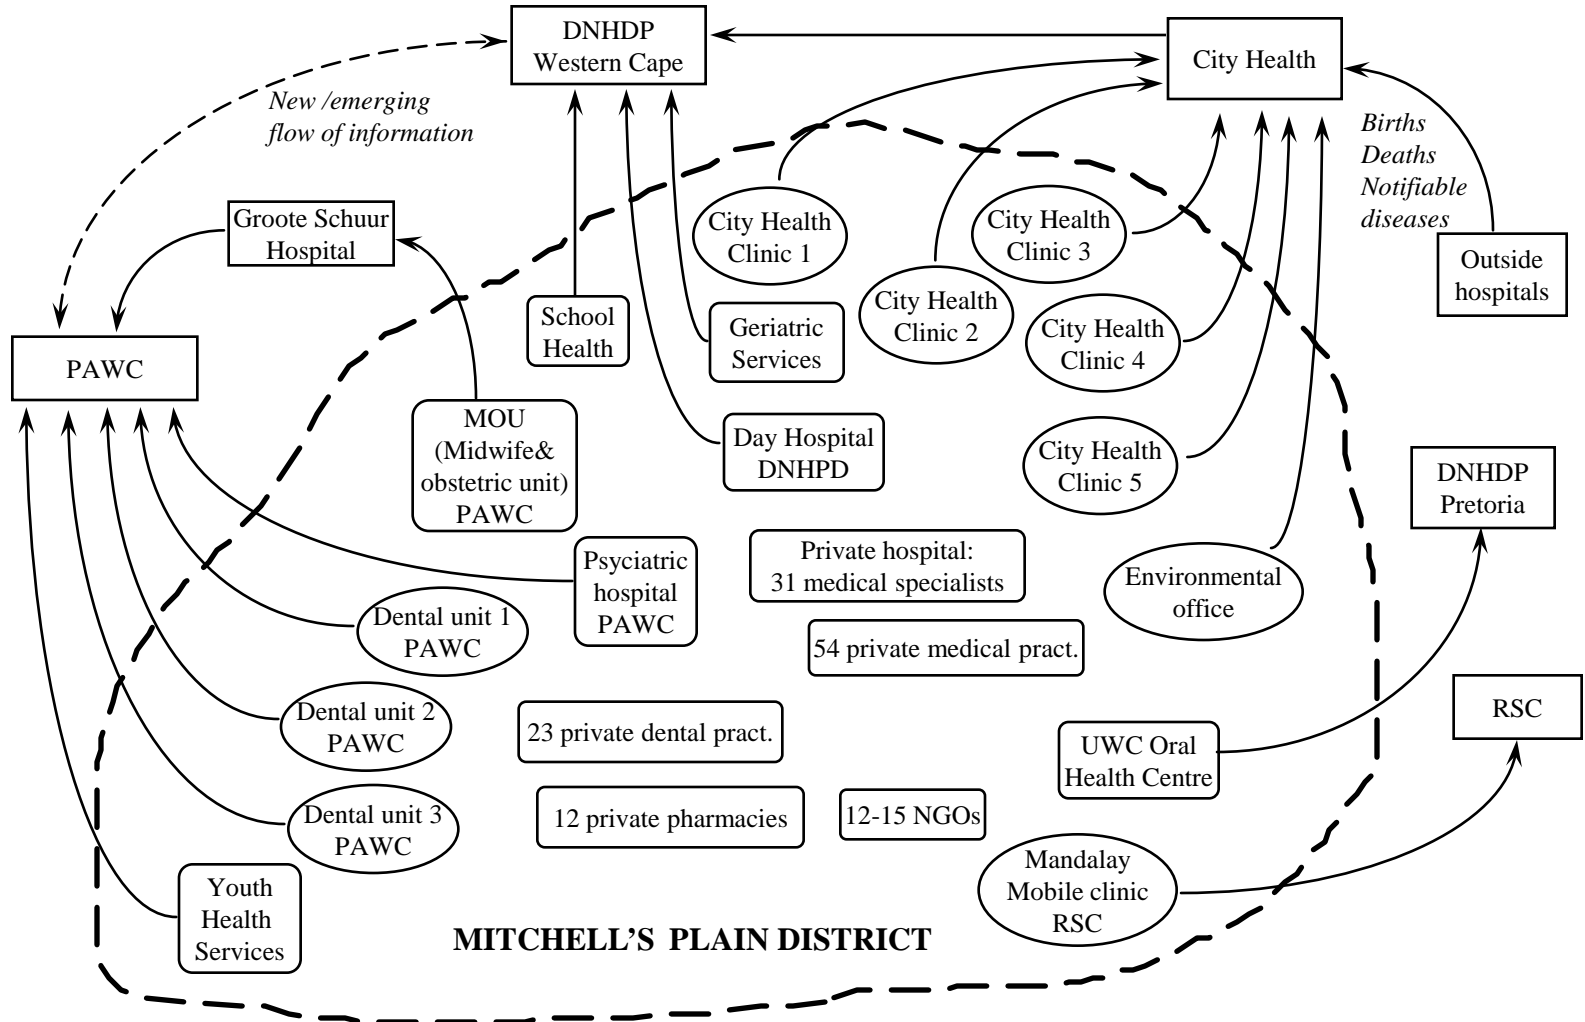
DNHDP Western Cape

City Health

New /emerging flow of information

Births
Deaths
Notifiable diseases

Groote Schuur Hospital

City Health Clinic 1

City Health Clinic 3

Outside hospitals

City Health Clinic 2

School Health

Geriatric Services

City Health Clinic 4

PAWC

MOU (Midwife& obstetric unit) PAWC

Day Hospital DNHPD

City Health Clinic 5

DNHDP Pretoria

Psyciatric hospital PAWC

Private hospital: 31 medical specialists

Environmental office

Dental unit 1 PAWC

54 private medical pract.

Dental unit 2 PAWC

23 private dental pract.

RSC

UWC Oral Health Centre

Dental unit 3 PAWC

12 private pharmacies

12-15 NGOs

Mandalay Mobile clinic RSC

Youth Health Services

MITCHELL'S PLAIN DISTRICT